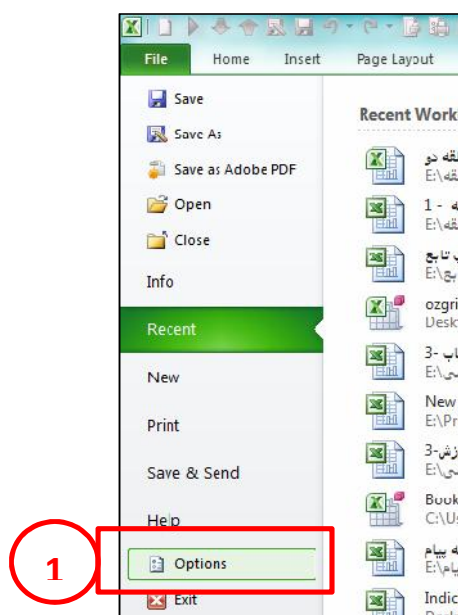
File
Home
Insert
Page Layout

Save
Save As
Save as Adobe PDF
Open
Close
Info
Recent
New
Print
Save & Send
Help
Options
Exit

1

Recent Work

قه دو
E:\قه

قه - 1
E:\قه

ب تابع
E:\بع

ozgri
Desk

اب -3
E:\ی

New
E:\Pr

زش-3
E:\ی

Book
C:\Us

قه پیام
E:\ام

Indic